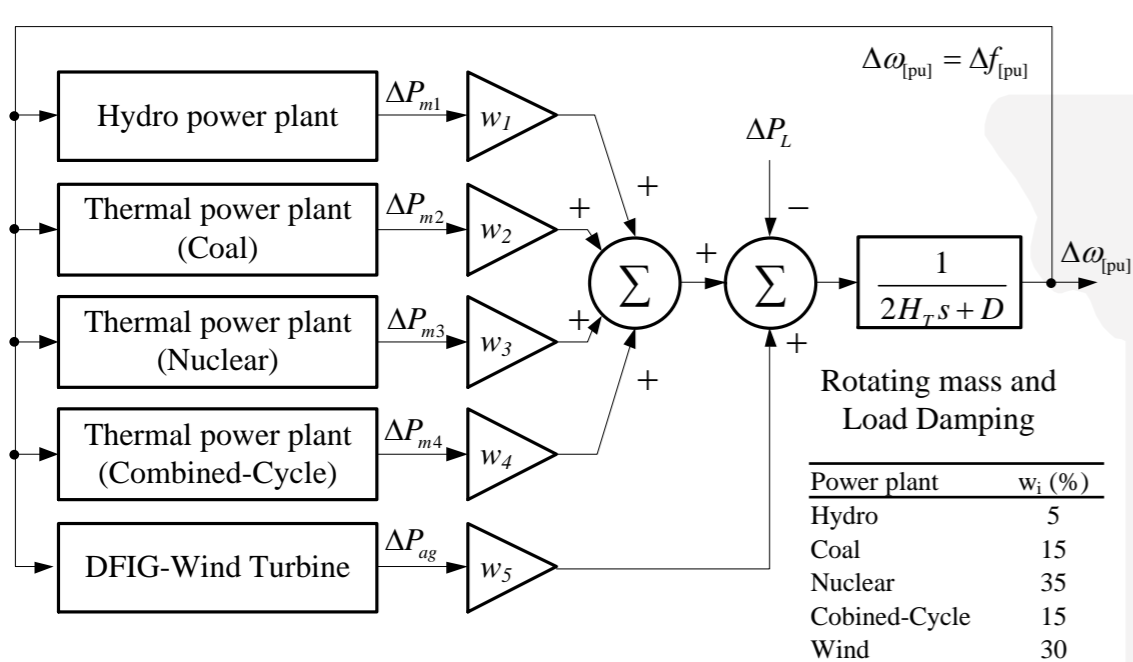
$\Delta\omega_{[pu]} = \Delta f_{[pu]}$

Hydro power plant

$\Delta P_{m1}$

$w_1$

Thermal power plant (Coal)

$\Delta P_{m2}$

$w_2$

Thermal power plant (Nuclear)

$\Delta P_{m3}$

$w_3$

Thermal power plant (Combined-Cycle)

$\Delta P_{m4}$

$w_4$

DFIG-Wind Turbine

$\Delta P_{ag}$

$w_5$

+

+

+

+

$\Sigma$

$\Delta P_L$

−

+

+

$\Sigma$

$\frac{1}{2H_T s + D}$

$\Delta\omega_{[pu]}$

Rotating mass and Load Damping

| Power plant | $w_i$ (%) |
|---|---|
| Hydro | 5 |
| Coal | 15 |
| Nuclear | 35 |
| Cobined-Cycle | 15 |
| Wind | 30 |